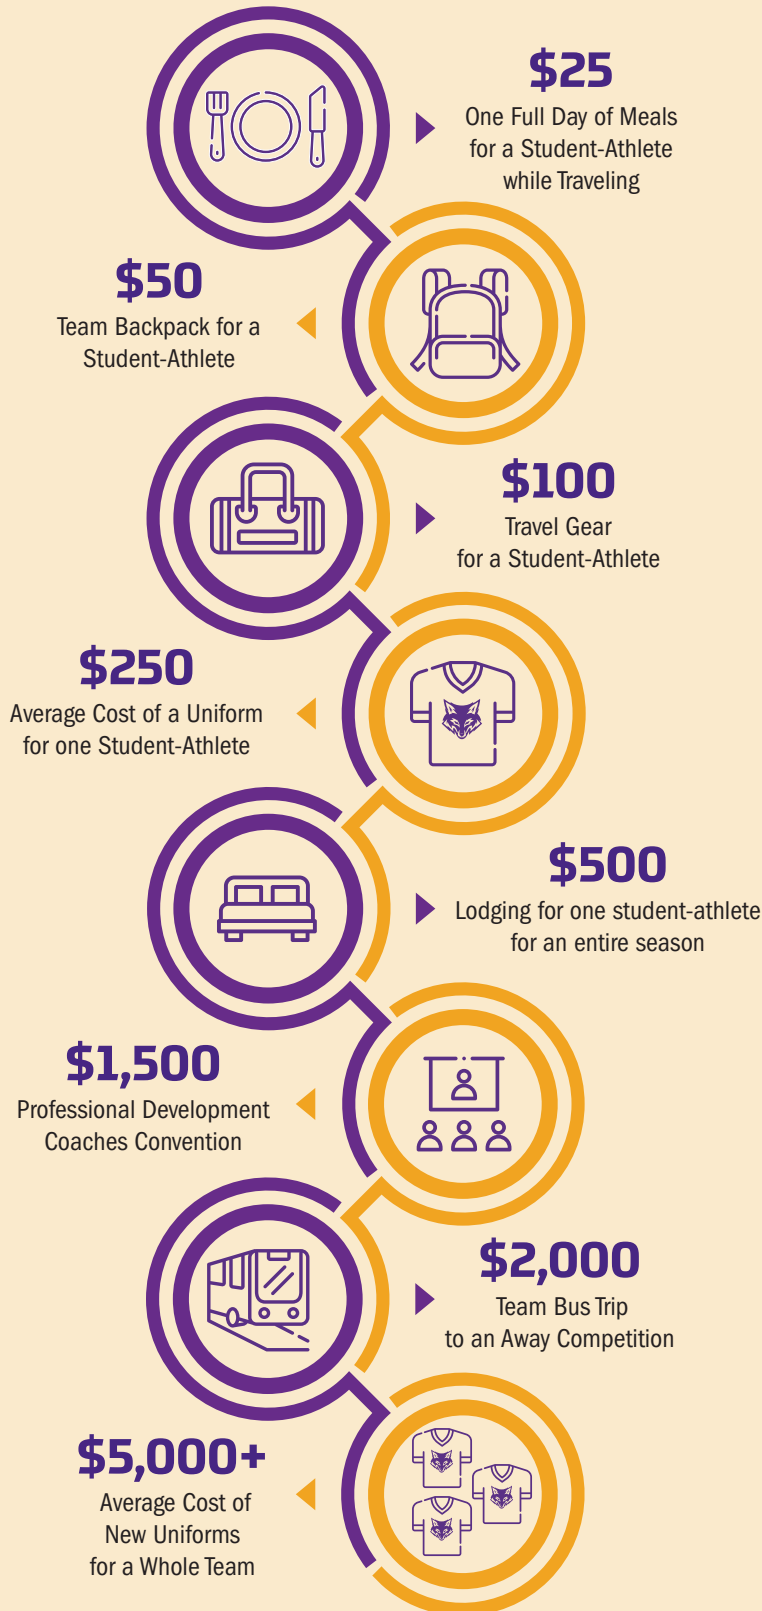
$25
One Full Day of Meals for a Student-Athlete while Traveling

$50
Team Backpack for a Student-Athlete

$100
Travel Gear for a Student-Athlete

$250
Average Cost of a Uniform for one Student-Athlete

$500
Lodging for one student-athlete for an entire season

$1,500
Professional Development Coaches Convention

$2,000
Team Bus Trip to an Away Competition

$5,000+
Average Cost of New Uniforms for a Whole Team